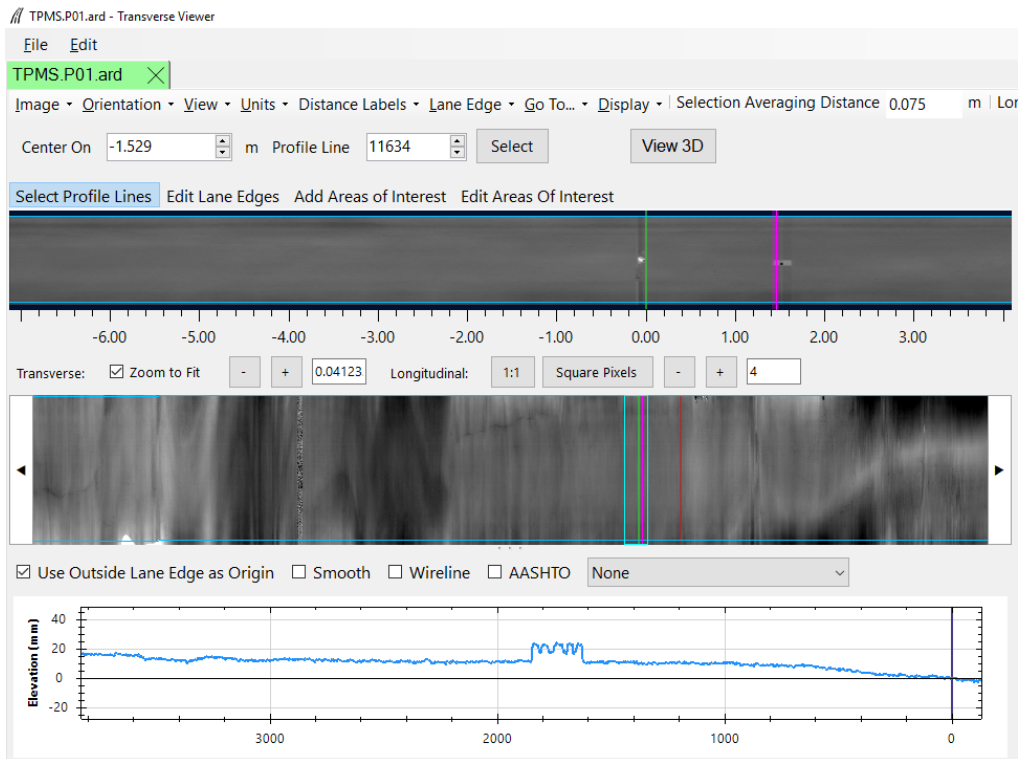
TPMS.P01.ard - Transverse Viewer

File Edit

TPMS.P01.ard

Image Orientation View Units Distance Labels Lane Edge Go To... Display Selection Averaging Distance 0.075 m Lon

Center On -1.529 m Profile Line 11634 Select View 3D

Select Profile Lines Edit Lane Edges Add Areas of Interest Edit Areas Of Interest

-6.00 -5.00 -4.00 -3.00 -2.00 -1.00 0.00 1.00 2.00 3.00

Transverse: Zoom to Fit - + 0.04123 Longitudinal: 1:1 Square Pixels - + 4

Use Outside Lane Edge as Origin Smooth Wireline AASHTO None

Elevation (mm)

40
20
0
-20

3000 2000 1000 0